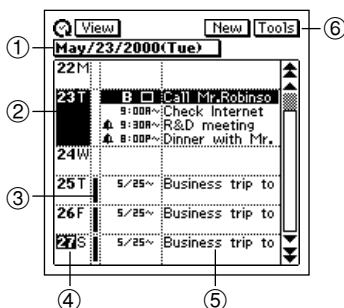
View New Tools ⑥
① May/23/2000(Tue)
22M
② 23T B Call Mr.Robinso
9:00A~ Check Internet
9:30A~ R&D meeting
8:00P~ Dinner with Mr.
24W
③ 25T 5/25~ Business trip to
26F 5/25~ Business trip to
27S 5/25~ Business trip to
④ ⑤